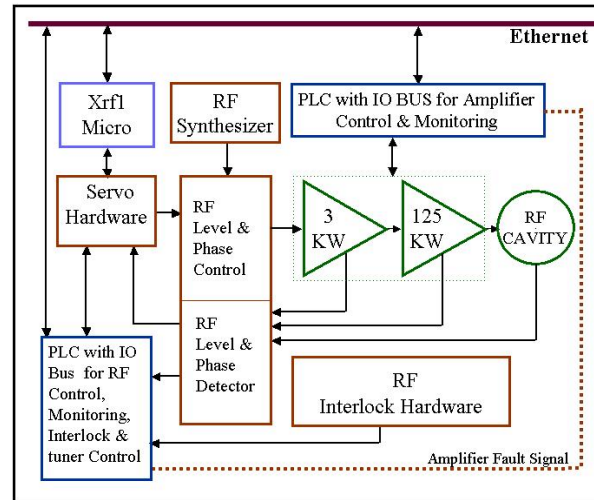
Ethernet

Xrf1 Micro

RF Synthesizer

PLC with IO BUS for Amplifier Control & Monitoring

Servo Hardware

RF Level & Phase Control

3 KW

125 KW

RF CAVITY

RF Level & Phase Detector

PLC with IO Bus for RF Control, Monitoring, Interlock & tuner Control

RF Interlock Hardware

Amplifier Fault Signal